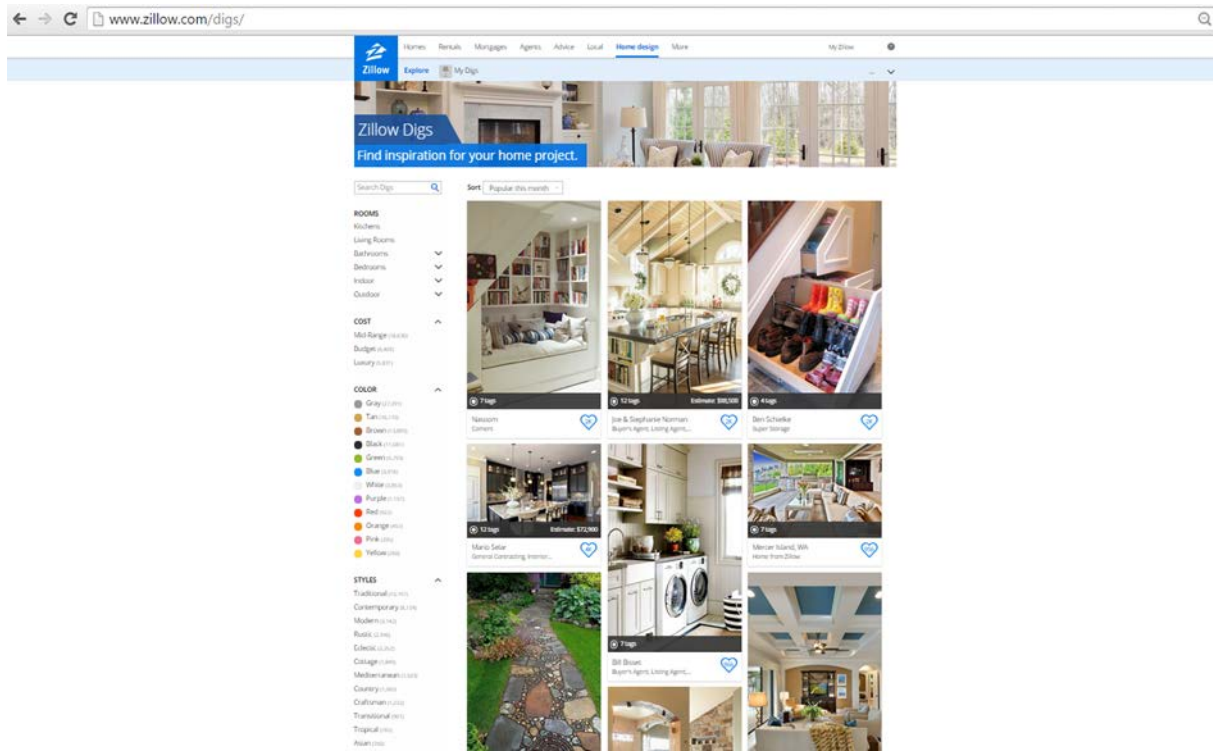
www.zillow.com/digs/

Zillow

Homes Rentals Mortgages Agents Advice Local Home design More

My Zillow

Explore My Digs

Zillow Digs

Find inspiration for your home project.

Search Digs

Sort Popular this month

ROOMS
Kitchens
Living Rooms
Bathrooms
Bedrooms
Indoor
Outdoor

COST
Mid-Range
Budget
Luxury

COLOR
Gray
Tan
Brown
Black
Green
Blue
White
Purple
Red
Orange
Pink
Yellow

STYLES
Traditional
Contemporary
Modern
Rustic
Eclectic
Cottage
Mediterranean
Country
Craftsman
Transitional
Tropical
Asian

7 tags
Nassom
Corners

12 tags Estimate: $88,500
Joe & Stephanie Norman
Buyer's Agent, Listing Agent...

4 tags
Ben Schieke
Super Storage

12 tags Estimate: $72,900
Mario Selar
General Contracting, Interior...

7 tags
Mercer Island, WA
Home from Zillow

7 tags
Bill Bisset
Buyer's Agent, Listing Agent...